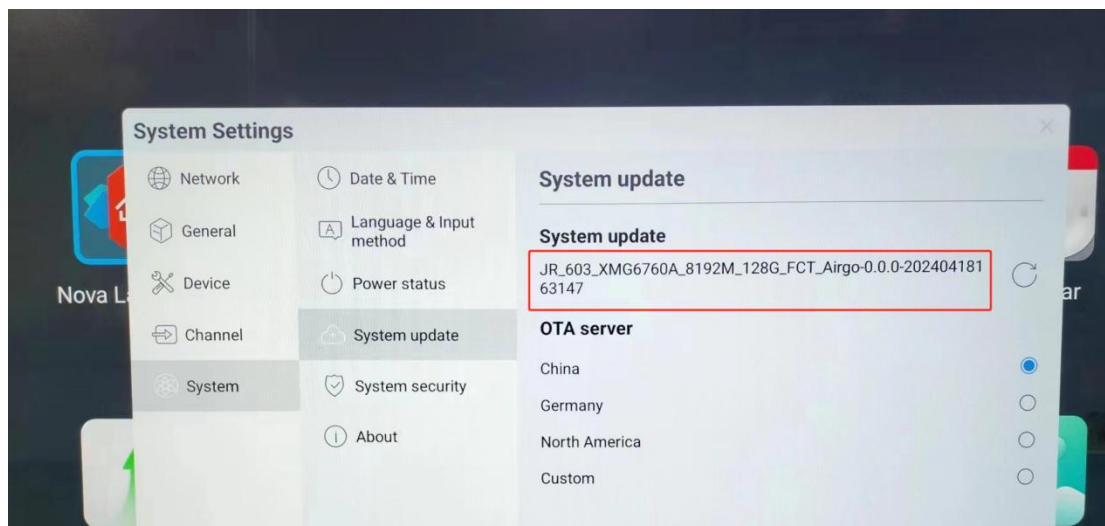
System Settings

Network

General

Device

Channel

System

Date & Time

Language & Input method

Power status

System update

System security

About

System update

System update

JR_603_XMG6760A_8192M_128G_FCT_Airgo-0.0.0-20240418163147

OTA server

China

Germany

North America

Custom

Nova L

ar